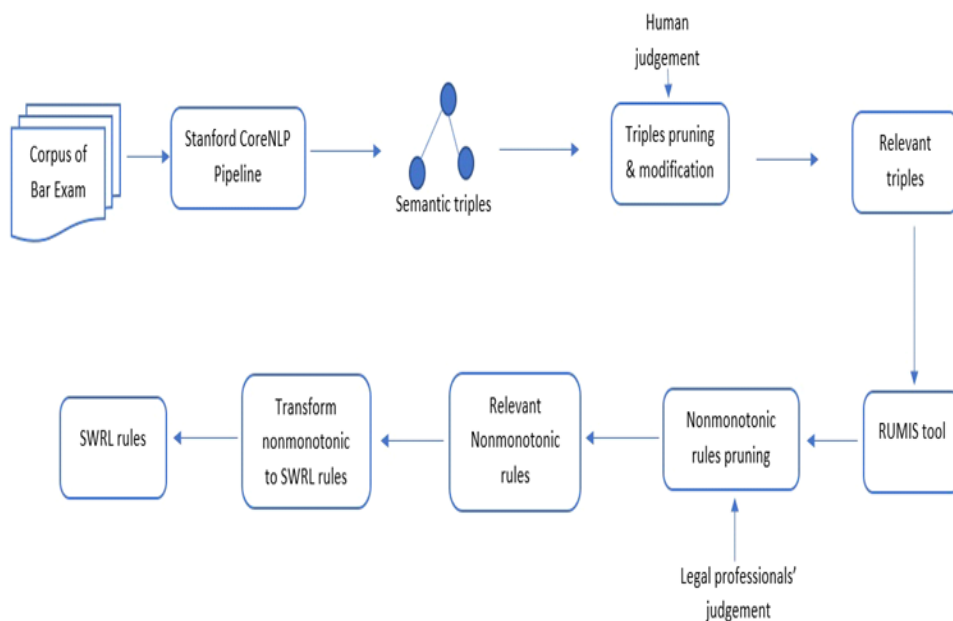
Human judgement

Corpus of Bar Exam

Stanford CoreNLP Pipeline

Semantic triples

Triples pruning & modification

Relevant triples

RUMIS tool

Nonmonotonic rules pruning

Legal professionals' judgement

Relevant Nonmonotonic rules

Transform nonmonotonic to SWRL rules

SWRL rules